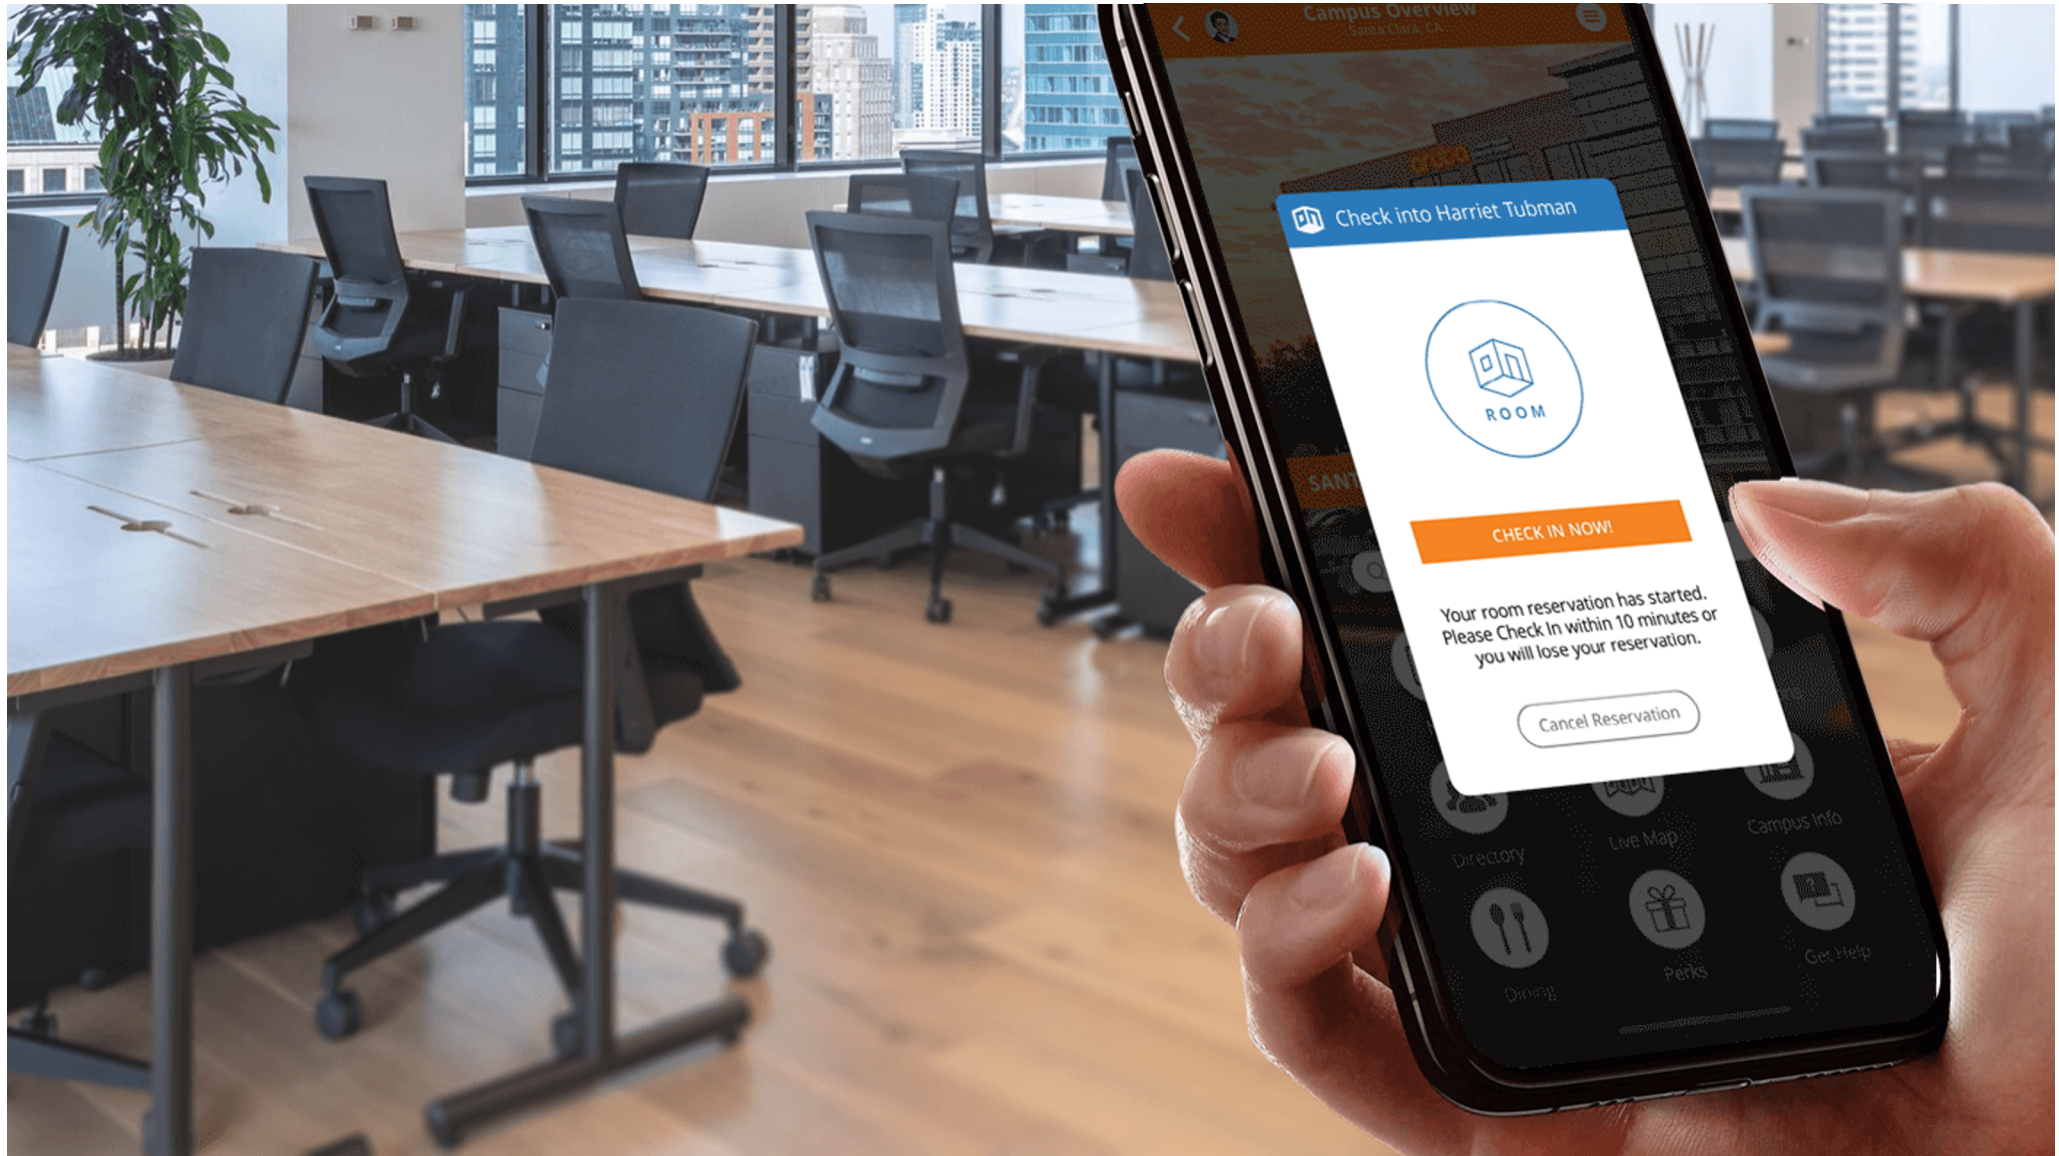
Campus Overview
Santa Clara, CA

aruba

Check into Harriet Tubman

ROOM

CHECK IN NOW!

Your room reservation has started. Please Check In within 10 minutes or you will lose your reservation.

Cancel Reservation

SAN

Directory

Live Map

Campus Info

Dining

Perks

Get Help